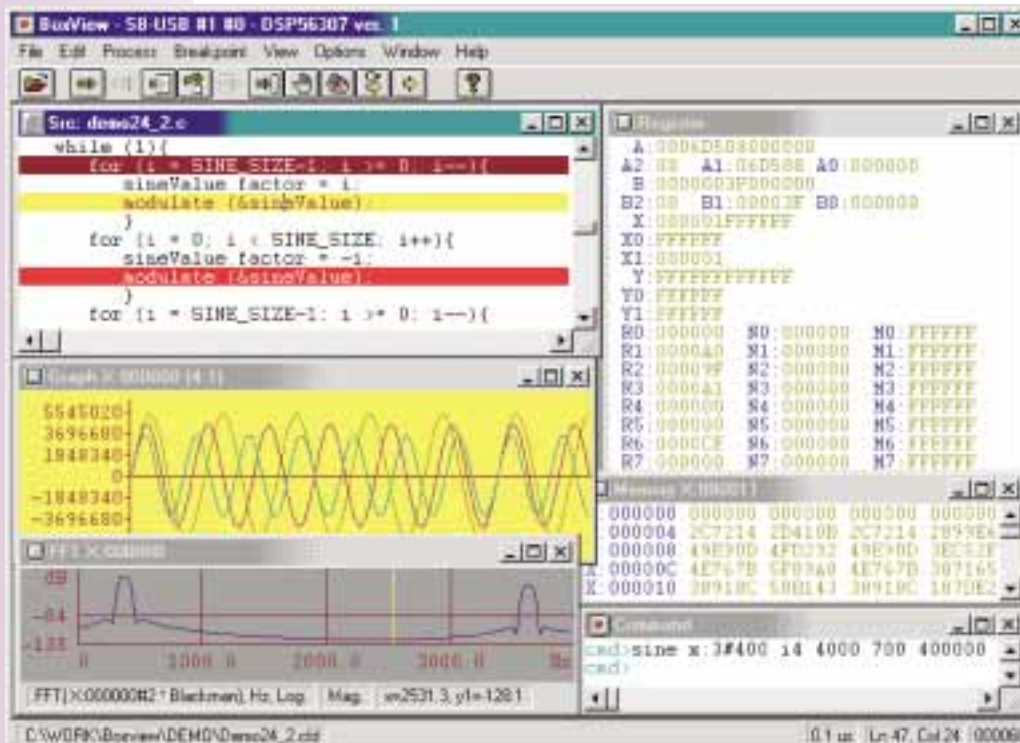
BoxView - SB-USB #1 #0 - DSP56307 ver. 1

File Edit Process Breakpoint View Options Window Help

Src: demo24_2.c

while (1){
for (i = SINE_SIZE-1; i >= 0; i--){
sineValue.factor = i;
modulate (&sineValue);
}
for (i = 0; i < SINE_SIZE; i++){
sineValue.factor = -i;
modulate (&sineValue);
}
for (i = SINE_SIZE-1; i >= 0; i--){

Register

A:0006D5080000000
A2:00 A1:06D508 A0:000000
B:0000003F000000
B2:00 B1:00003F B0:000000
X:000001FFFFFF
X0:FFFFFF
X1:000001
Y:FFFFFFFFFFFF
Y0:FFFFFF
Y1:FFFFFF
R0:000000 N0:000000 M0:FFFFFF
R1:0000A0 N1:000000 M1:FFFFFF
R2:00009F N2:000000 M2:FFFFFF
R3:0000A1 N3:000000 M3:FFFFFF
R4:000000 N4:000000 M4:FFFFFF
R5:000000 N5:000000 M5:FFFFFF
R6:0000CE N6:000000 M6:FFFFFF
R7:000000 N7:000000 M7:FFFFFF

Graph X:000000 (4:1)

5545020
3696680
1848340
0
-1848340
-3696680

Memory X:000011

X:000000 000000 000000 000000 000000
X:000004 2C7214 2D410B 2C7214 2B99E6
X:000008 49E90D 4FD232 49E90D 3EC52F
X:00000C 4E767D 5F09A0 4E767D 307165
X:000010 38918C 588143 38918C 187DE2

FFT X:000000

dB
-64
-128
0 1000.0 2000.0 3000.0 Hz

FFT(X:000000#2 * Blackman), Hz, Log Mag. x=2531.3, y1=-128.1

Command

cmd>sine x:3#400 14 4000 700 400000
cmd>

C:\WORK\Boxview\DEMO\Demo24_2.cld 0.1 us Ln 47, Col 24 00006